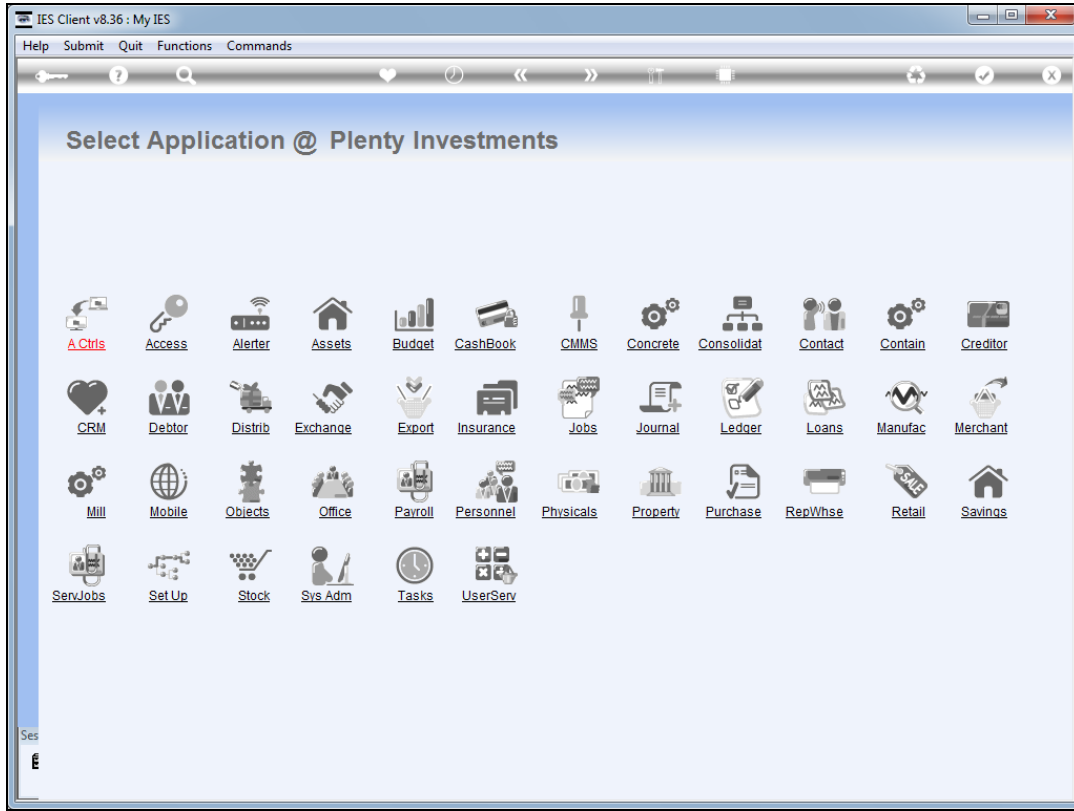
IES Client v8.36 : My IES

Help Submit Quit Functions Commands

Select Application @ Plenty Investments

A Ctrls Access Alerter Assets Budget CashBook CMMS Concrete Consolidat Contact Contain Creditor

CRM Debtor Distrib Exchange Export Insurance Jobs Journal Ledger Loans Manufac Merchant

Mill Mobile Objects Office Payroll Personnel Physicals Property Purchase RepWhse Retail Savings

ServJobs Set Up Stock Sys Adm Tasks UserServ

Ses